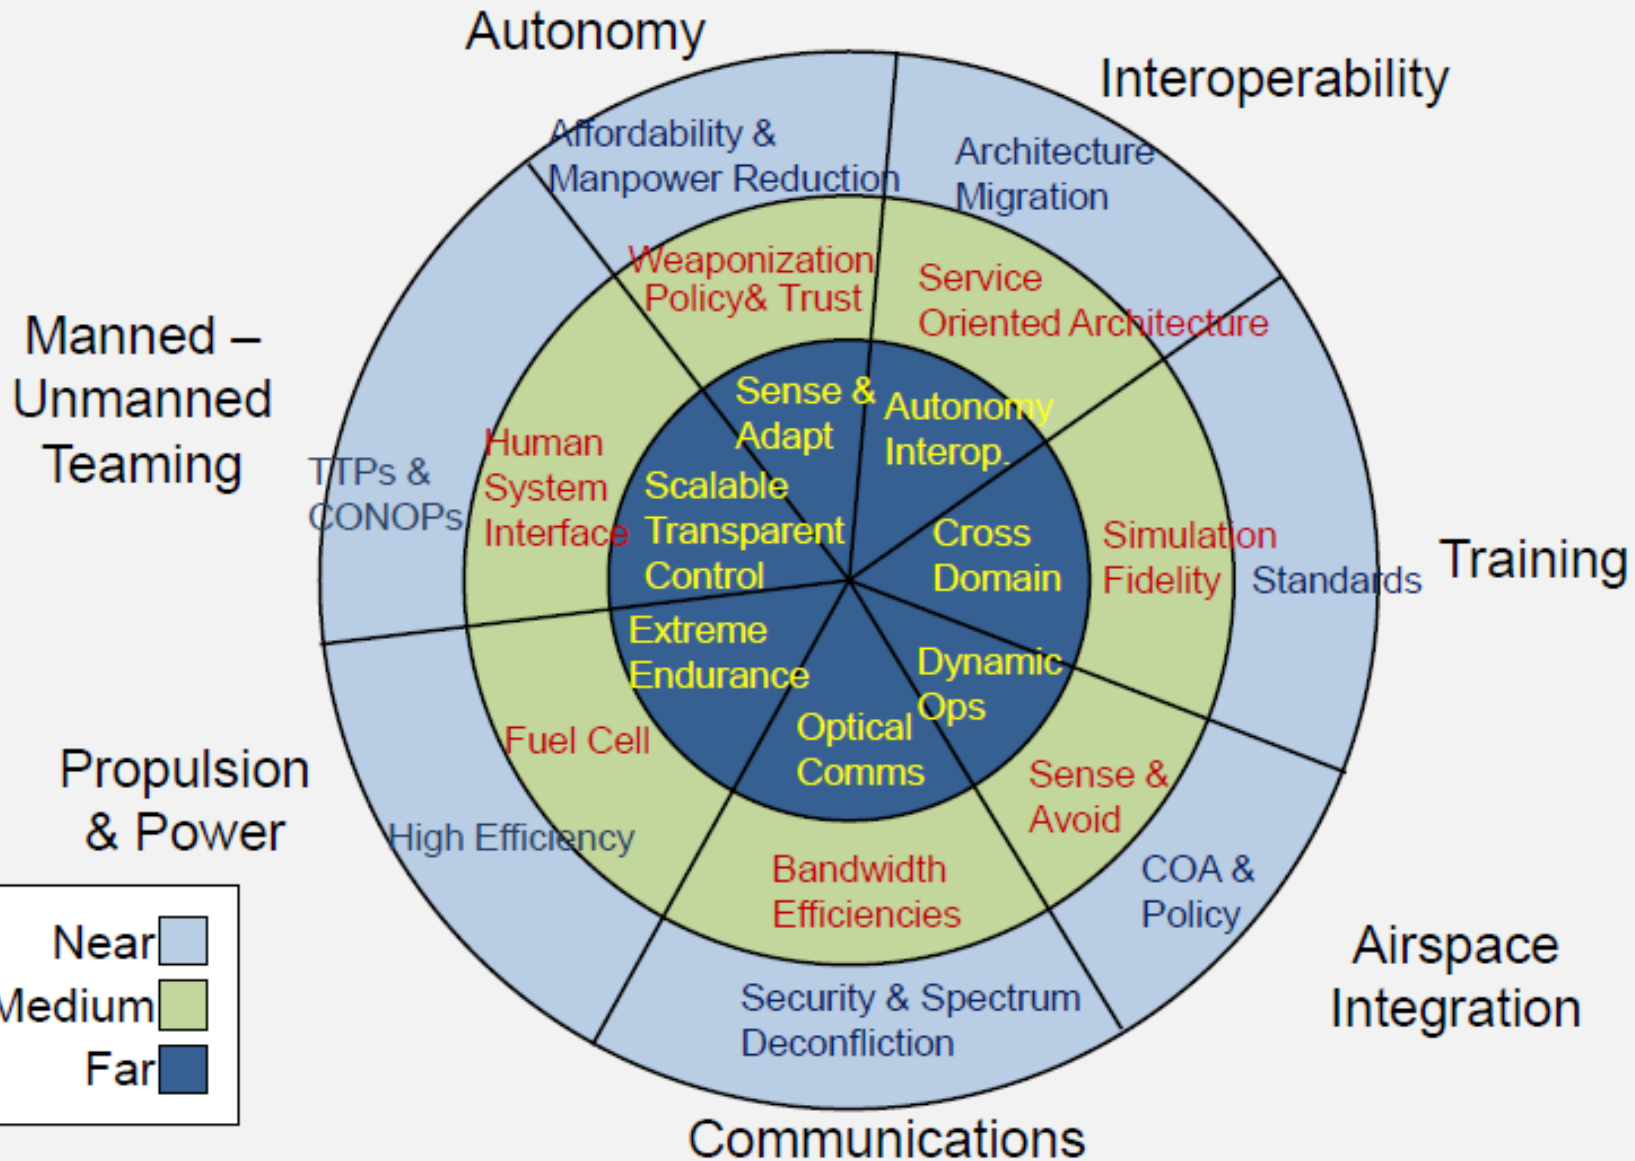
Autonomy

Interoperability

Manned – Unmanned Teaming

Training

Propulsion & Power

Airspace Integration

Communications

Affordability & Manpower Reduction

Architecture Migration

Weaponization Policy& Trust

Service Oriented Architecture

Sense & Adapt

Autonomy Interop.

TTPs & CONOPs

Human System Interface

Scalable Transparent Control

Cross Domain

Simulation Fidelity

Standards

Extreme Endurance

Dynamic Ops

Fuel Cell

Optical Comms

Sense & Avoid

High Efficiency

Bandwidth Efficiencies

COA & Policy

Security & Spectrum Deconfliction

Near
Medium
Far